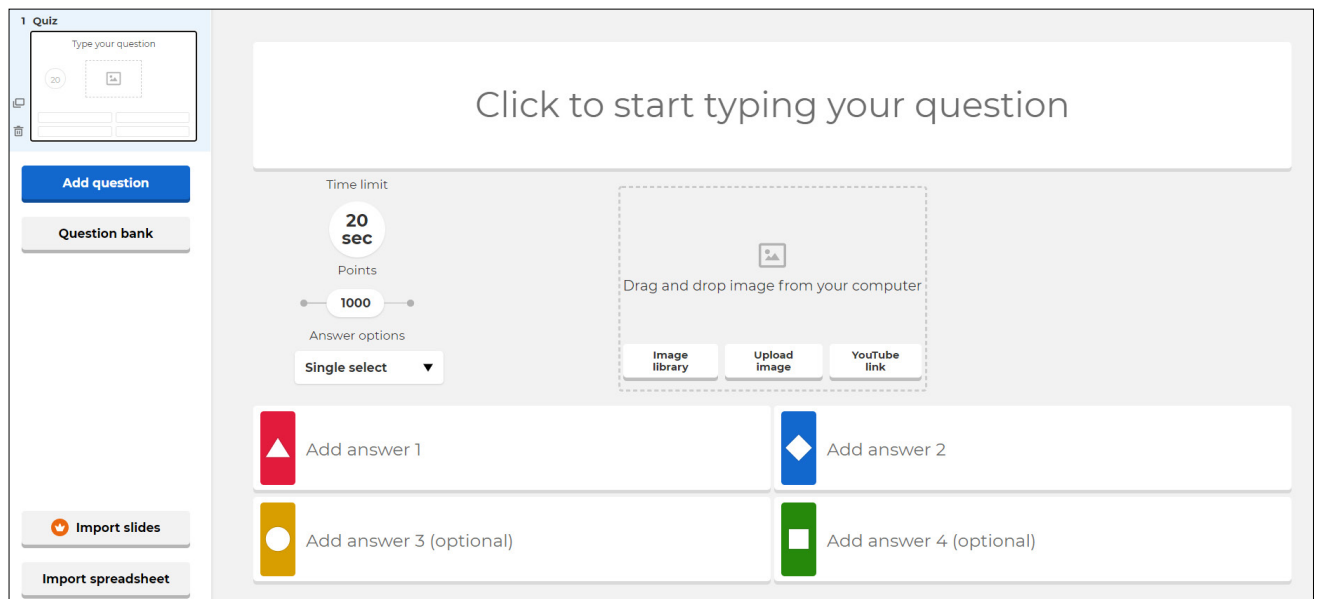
1 Quiz

Type your question

20

Add question

Question bank

Import slides

Import spreadsheet

Click to start typing your question

Time limit

20 sec

Points

1000

Answer options

Single select ▼

Drag and drop image from your computer

Image library

Upload image

YouTube link

Add answer 1

Add answer 2

Add answer 3 (optional)

Add answer 4 (optional)